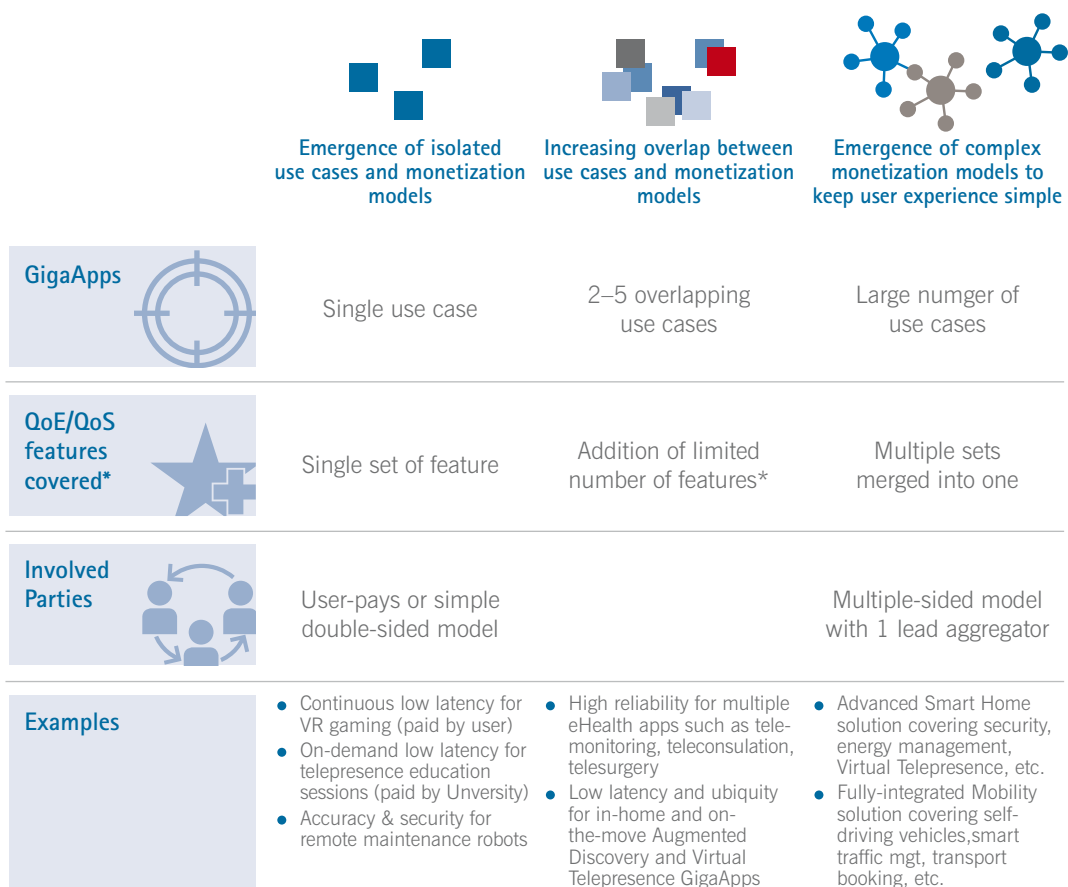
| | Emergence of isolated use cases and monetization models | Increasing overlap between use cases and monetization models | Emergence of complex monetization models to keep user experience simple |
|---|---|---|---|
| GigaApps | Single use case | 2–5 overlapping use cases | Large numger of use cases |
| QoE/QoS features covered* | Single set of feature | Addition of limited number of features* | Multiple sets merged into one |
| Involved Parties | User-pays or simple double-sided model | | Multiple-sided model with 1 lead aggregator |
| Examples | • Continuous low latency for VR gaming (paid by user) • On-demand low latency for telepresence education sessions (paid by Unversity) • Accuracy & security for remote maintenance robots | • High reliability for multiple eHealth apps such as telemonitoring, teleconsulation, telesurgery • Low latency and ubiquity for in-home and on-the-move Augmented Discovery and Virtual Telepresence GigaApps | • Advanced Smart Home solution covering security, energy management, Virtual Telepresence, etc. • Fully-integrated Mobility solution covering self-driving vehicles,smart traffic mgt, transport booking, etc. |